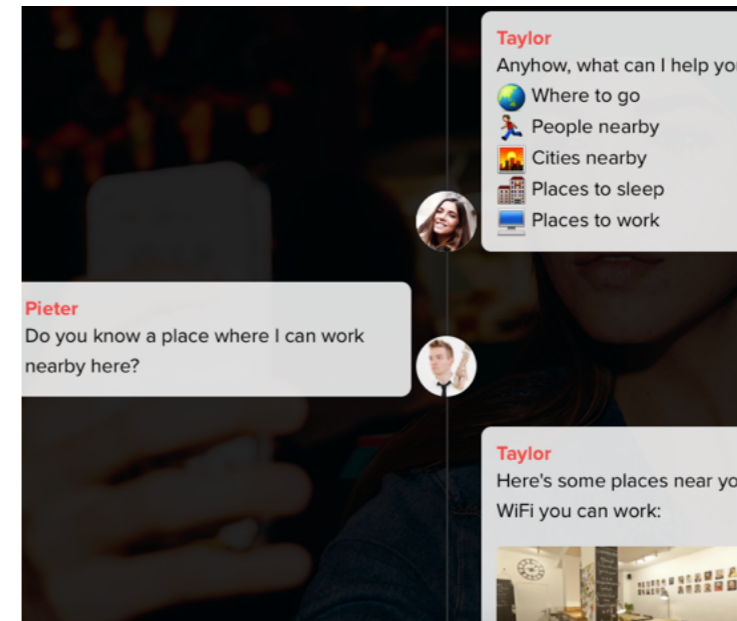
Taylor
Anyhow, what can I help yo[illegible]
🌏 Where to go
🏃 People nearby
🌇 Cities nearby
🏨 Places to sleep
💻 Places to work

Pieter
Do you know a place where I can work nearby here?

Taylor
Here's some places near yo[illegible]
WiFi you can work: